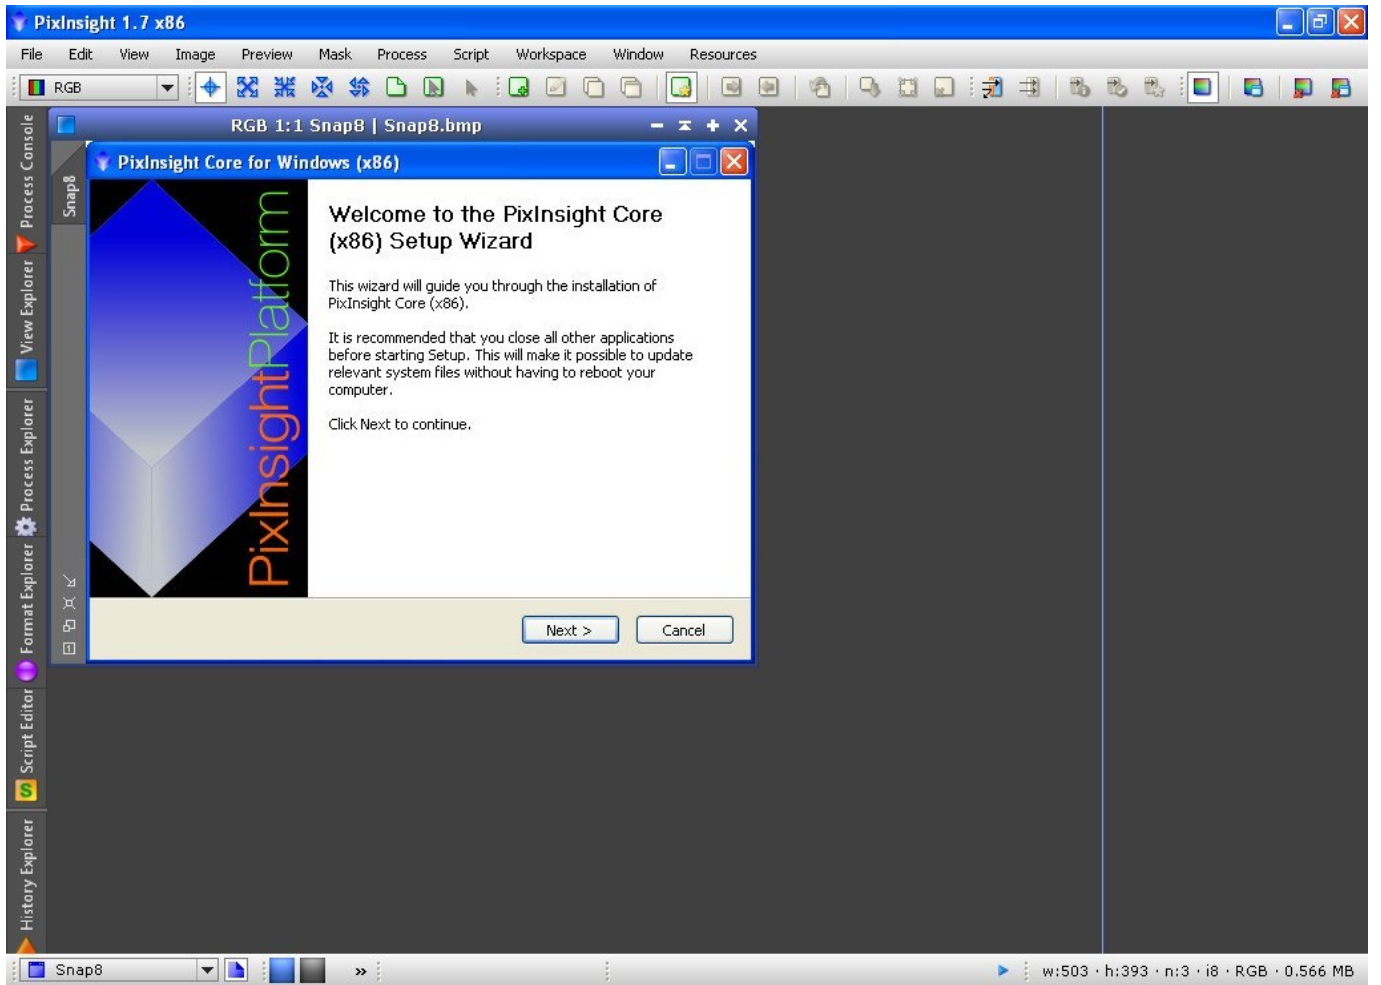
PixInsight 1.7 x86

File Edit View Image Preview Mask Process Script Workspace Window Resources

RGB

Process Console
View Explorer
Process Explorer
Format Explorer
Script Editor
History Explorer

RGB 1:1 Snap8 | Snap8.bmp

Snap8

PixInsight Core for Windows (x86)

PixInsightPlatform

Welcome to the PixInsight Core (x86) Setup Wizard

This wizard will guide you through the installation of PixInsight Core (x86).

It is recommended that you close all other applications before starting Setup. This will make it possible to update relevant system files without having to reboot your computer.

Click Next to continue.

Next >
Cancel

Snap8

w:503 · h:393 · n:3 · i8 · RGB · 0.566 MB